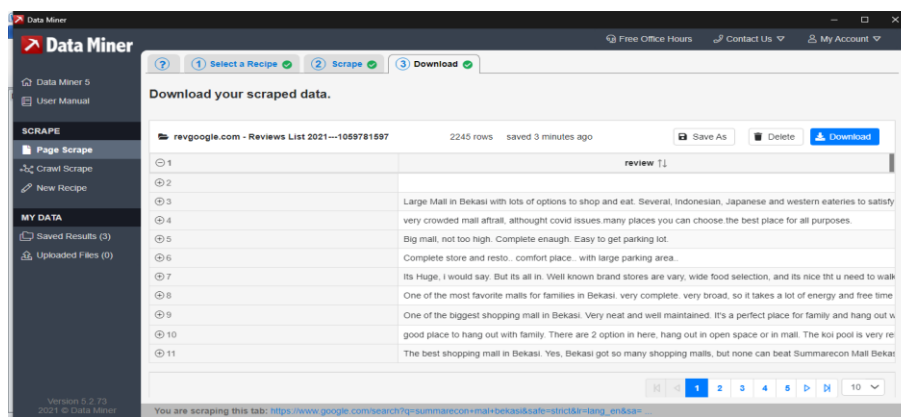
Data Miner

Data Miner

Free Office Hours Contact Us My Account

? 1 Select a Recipe 2 Scrape 3 Download

Data Miner 5
User Manual

SCRAPE
Page Scrape
Crawl Scrape
New Recipe

MY DATA
Saved Results (3)
Uploaded Files (0)

Version 5.2.73
2021 © Data Miner

Download your scraped data.

revgoogle.com - Reviews List 2021---1059781597 2245 rows saved 3 minutes ago Save As Delete Download

| 1 | review |
|---|---|
| 2 | |
| 3 | Large Mall in Bekasi with lots of options to shop and eat. Several, Indonesian, Japanese and western eateries to satisfy |
| 4 | very crowded mall aftrall, althought covid issues.many places you can choose.the best place for all purposes. |
| 5 | Big mall, not too high. Complete enaugh. Easy to get parking lot. |
| 6 | Complete store and resto.. comfort place.. with large parking area.. |
| 7 | Its Huge, i would say. But its all in. Well known brand stores are vary, wide food selection, and its nice tht u need to walk |
| 8 | One of the most favorite malls for families in Bekasi. very complete. very broad, so it takes a lot of energy and free time |
| 9 | One of the biggest shopping mall in Bekasi. Very neat and well maintained. It's a perfect place for family and hang out w |
| 10 | good place to hang out with family. There are 2 option in here, hang out in open space or in mall. The koi pool is very re |
| 11 | The best shopping mall in Bekasi. Yes, Bekasi got so many shopping malls, but none can beat Summarecon Mall Bekas |

1 2 3 4 5 10

You are scraping this tab: https://www.google.com/search?q=summarecon+mal+bekasi&safe=strict&lr=lang_en&sa= ...